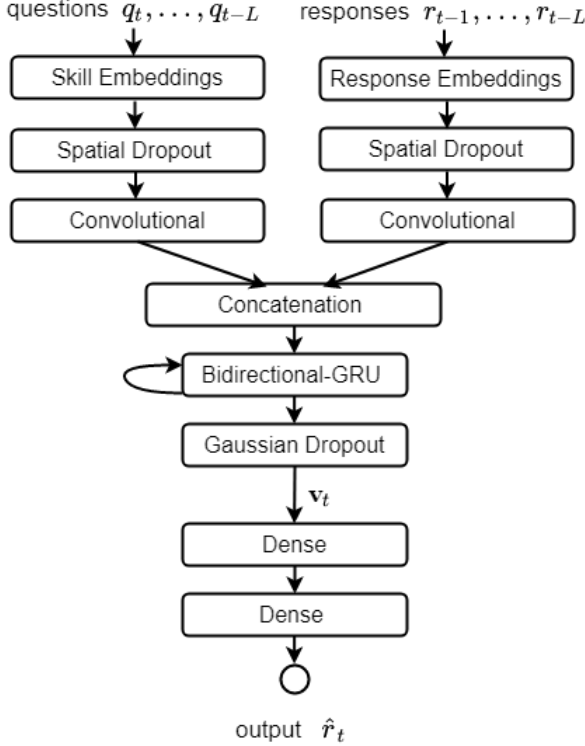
questions $q_t, \ldots, q_{t-L}$

responses $r_{t-1}, \ldots, r_{t-L}$

Skill Embeddings

Response Embeddings

Spatial Dropout

Spatial Dropout

Convolutional

Convolutional

Concatenation

Bidirectional-GRU

Gaussian Dropout

$\mathbf{v}_t$

Dense

Dense

output $\hat{r}_t$